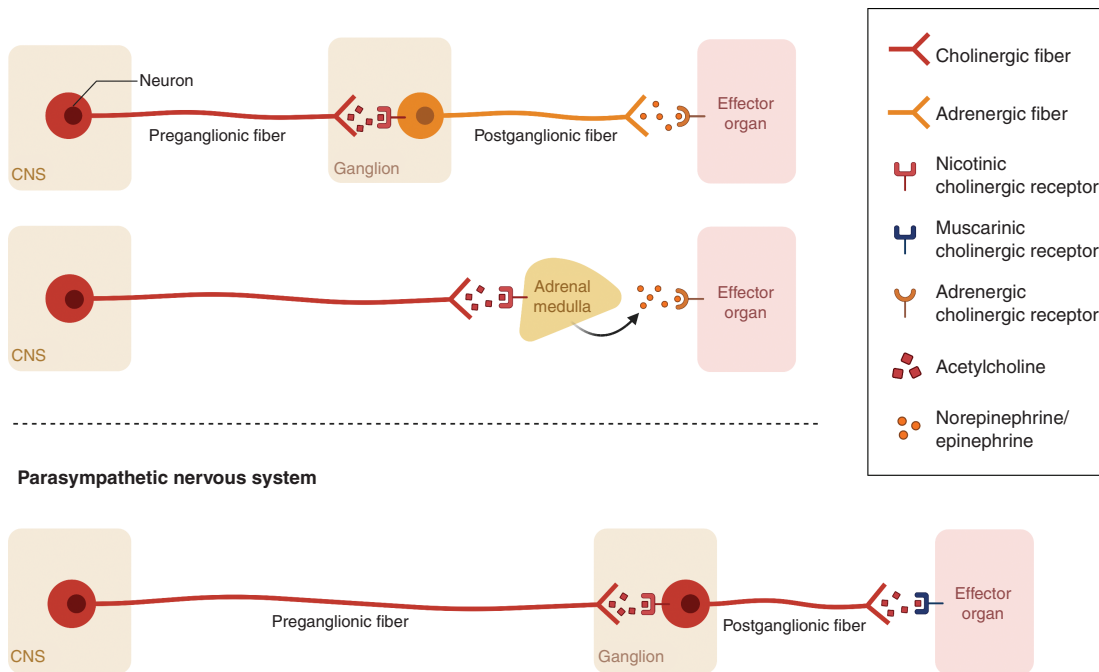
Neuron

Preganglionic fiber

CNS

Ganglion

Postganglionic fiber

Effector organ

CNS

Adrenal medulla

Effector organ

Cholinergic fiber

Adrenergic fiber

Nicotinic cholinergic receptor

Muscarinic cholinergic receptor

Adrenergic cholinergic receptor

Acetylcholine

Norepinephrine/ epinephrine

Parasympathetic nervous system

CNS

Preganglionic fiber

Ganglion

Postganglionic fiber

Effector organ